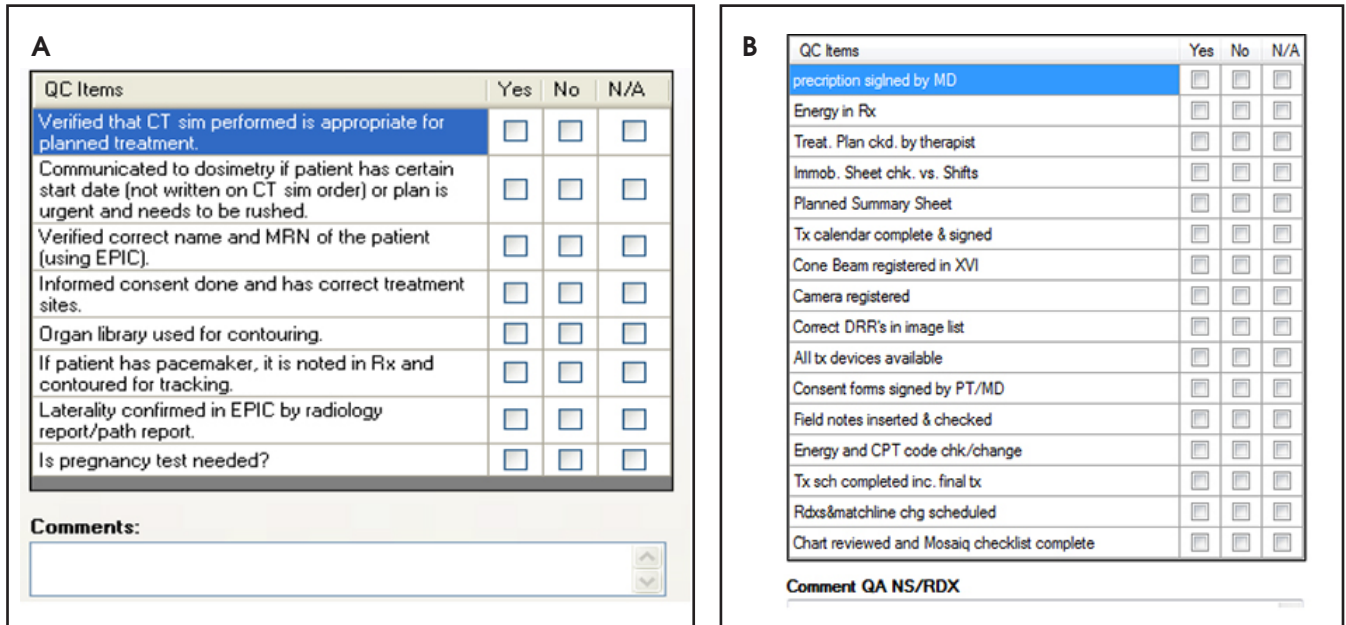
A

| QC Items | Yes | No | N/A |
|---|---|---|---|
| Verified that CT sim performed is appropriate for planned treatment. | | | |
| Communicated to dosimetry if patient has certain start date (not written on CT sim order) or plan is urgent and needs to be rushed. | | | |
| Verified correct name and MRN of the patient (using EPIC). | | | |
| Informed consent done and has correct treatment sites. | | | |
| Organ library used for contouring. | | | |
| If patient has pacemaker, it is noted in Rx and contoured for tracking. | | | |
| Laterality confirmed in EPIC by radiology report/path report. | | | |
| Is pregnancy test needed? | | | |

Comments:

B

| QC Items | Yes | No | N/A |
|---|---|---|---|
| precription siglned by MD | | | |
| Energy in Rx | | | |
| Treat. Plan ckd. by therapist | | | |
| Immob. Sheet chk. vs. Shifts | | | |
| Planned Summary Sheet | | | |
| Tx calendar complete & signed | | | |
| Cone Beam registered in XVI | | | |
| Camera registered | | | |
| Correct DRR's in image list | | | |
| All tx devices available | | | |
| Consent forms signed by PT/MD | | | |
| Field notes inserted & checked | | | |
| Energy and CPT code chk/change | | | |
| Tx sch completed inc. final tx | | | |
| Rdxs&matchline chg scheduled | | | |
| Chart reviewed and Mosaiq checklist complete | | | |

Comment QA NS/RDX